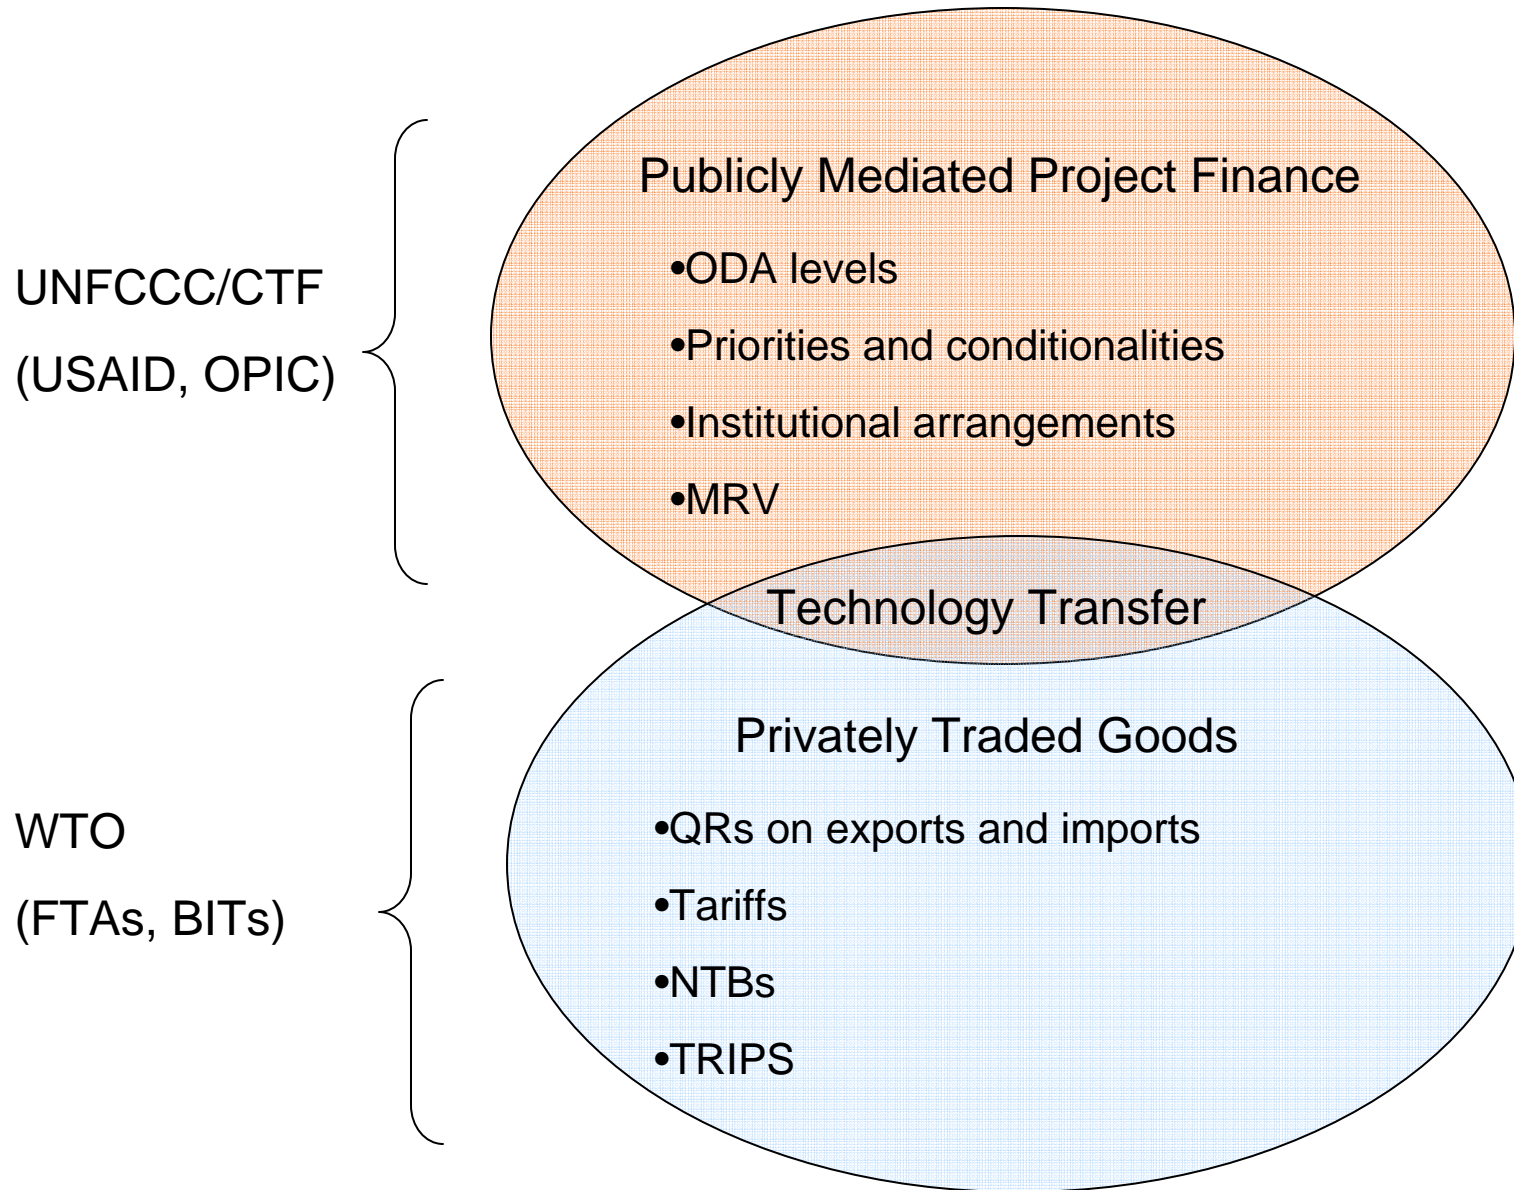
UNFCCC/CTF

(USAID, OPIC)

Publicly Mediated Project Finance

•ODA levels

•Priorities and conditionalities

•Institutional arrangements

•MRV

Technology Transfer

WTO

(FTAs, BITs)

Privately Traded Goods

•QRs on exports and imports

•Tariffs

•NTBs

•TRIPS